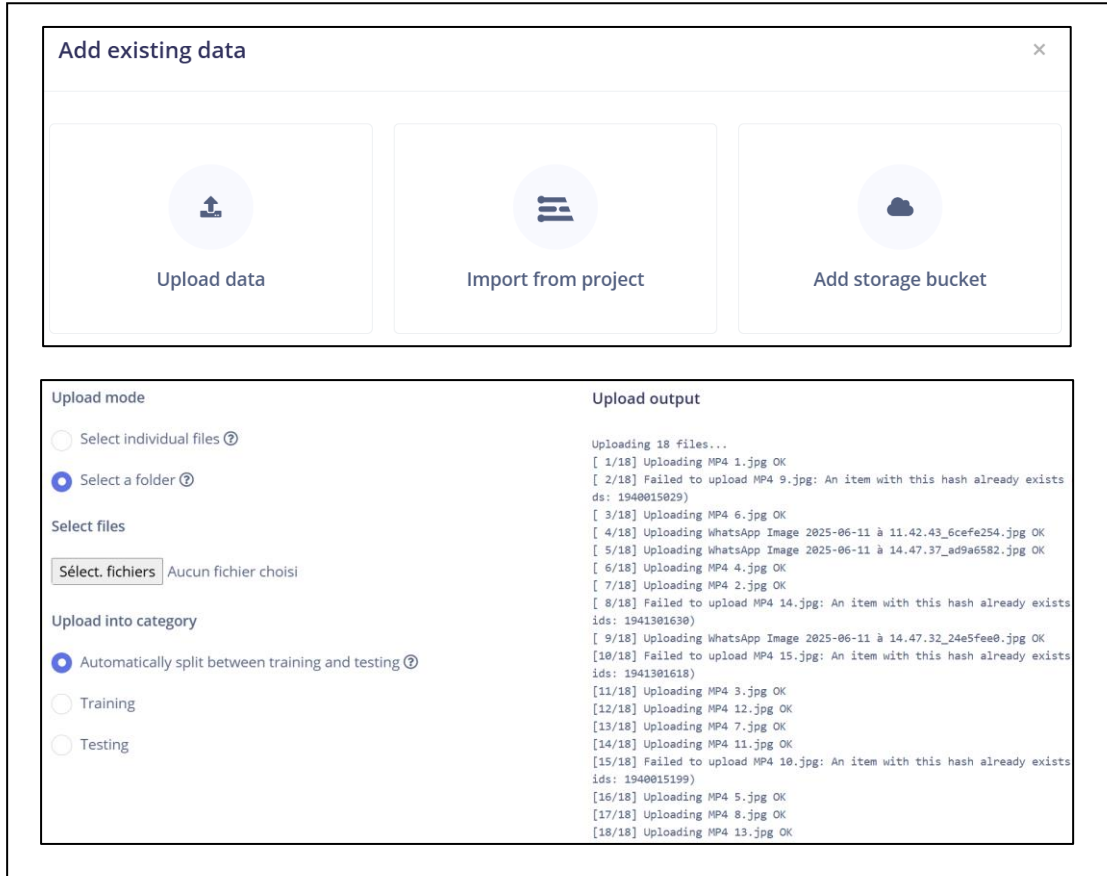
Add existing data

×

Upload data

Import from project

Add storage bucket

Upload mode

Select individual files ⓘ

Select a folder ⓘ

Select files

Sélect. fichiers Aucun fichier choisi

Upload into category

Automatically split between training and testing ⓘ

Training

Testing

Upload output

Uploading 18 files...
[ 1/18] Uploading MP4 1.jpg OK
[ 2/18] Failed to upload MP4 9.jpg: An item with this hash already exists
ds: 1940015029)
[ 3/18] Uploading MP4 6.jpg OK
[ 4/18] Uploading WhatsApp Image 2025-06-11 à 11.42.43_6cefe254.jpg OK
[ 5/18] Uploading WhatsApp Image 2025-06-11 à 14.47.37_ad9a6582.jpg OK
[ 6/18] Uploading MP4 4.jpg OK
[ 7/18] Uploading MP4 2.jpg OK
[ 8/18] Failed to upload MP4 14.jpg: An item with this hash already exists
ids: 1941301630)
[ 9/18] Uploading WhatsApp Image 2025-06-11 à 14.47.32_24e5fee0.jpg OK
[10/18] Failed to upload MP4 15.jpg: An item with this hash already exists
ids: 1941301618)
[11/18] Uploading MP4 3.jpg OK
[12/18] Uploading MP4 12.jpg OK
[13/18] Uploading MP4 7.jpg OK
[14/18] Uploading MP4 11.jpg OK
[15/18] Failed to upload MP4 10.jpg: An item with this hash already exists
ids: 1940015199)
[16/18] Uploading MP4 5.jpg OK
[17/18] Uploading MP4 8.jpg OK
[18/18] Uploading MP4 13.jpg OK